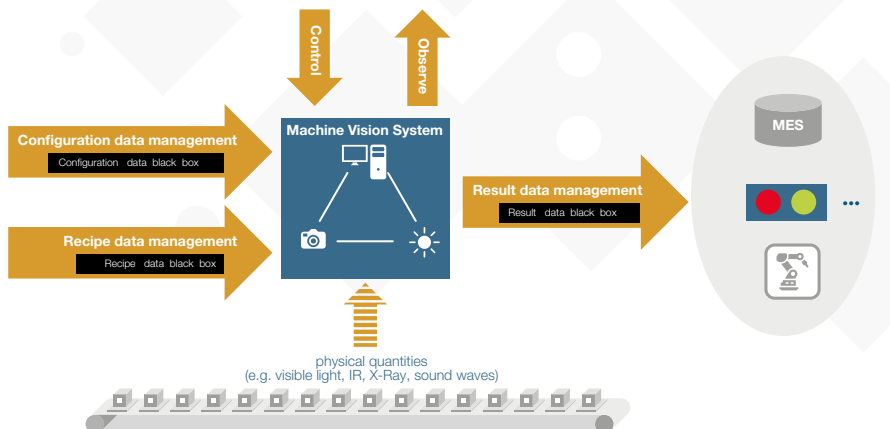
Control

Observe

Configuration data management

Configuration data black box

Recipe data management

Recipe data black box

Machine Vision System

Result data management

Result data black box

MES

...

physical quantities
(e.g. visible light, IR, X-Ray, sound waves)